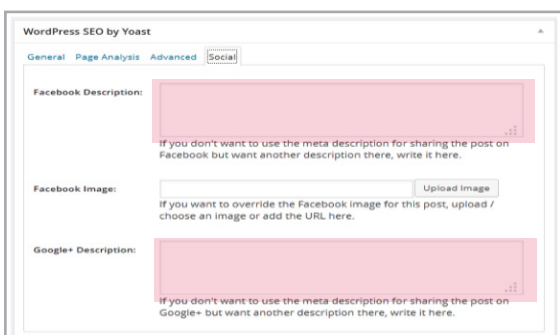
WordPress SEO by Yoast

General Page Analysis Advanced Social

Facebook Description:

If you don't want to use the meta description for sharing the post on Facebook but want another description there, write it here.

Facebook Image:

Upload Image

If you want to override the Facebook image for this post, upload / choose an image or add the URL here.

Google+ Description:

If you don't want to use the meta description for sharing the post on Google+ but want another description there, write it here.